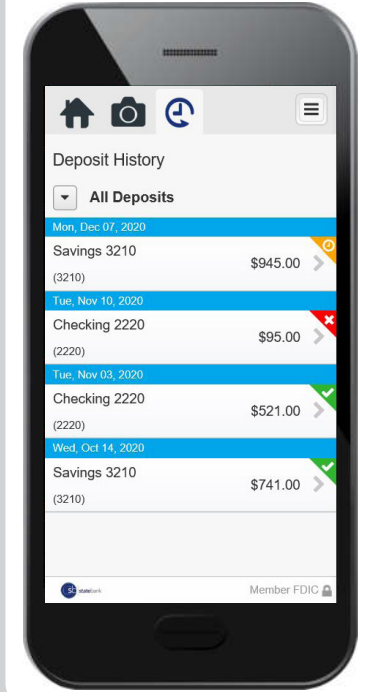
Deposit History

All Deposits

Mon, Dec 07, 2020

Savings 3210

(3210)

$945.00

Tue, Nov 10, 2020

Checking 2220

(2220)

$95.00

Tue, Nov 03, 2020

Checking 2220

(2220)

$521.00

Wed, Oct 14, 2020

Savings 3210

(3210)

$741.00

sb statebank

Member FDIC